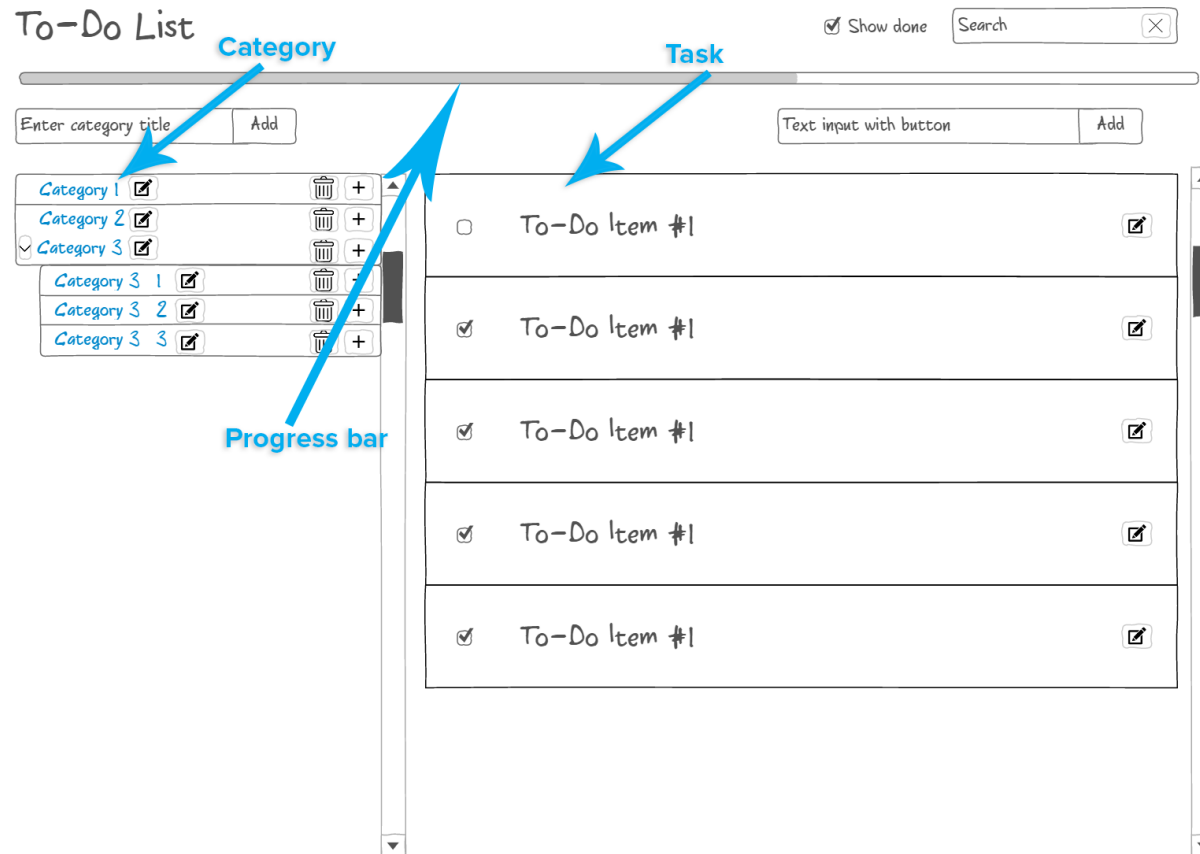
To-Do List

Show done

Search

Category

Task

Enter category title

Add

Text input with button

Add

Category 1

Category 2

Category 3

Category 3 1

Category 3 2

Category 3 3

Progress bar

To-Do Item #1

To-Do Item #1

To-Do Item #1

To-Do Item #1

To-Do Item #1